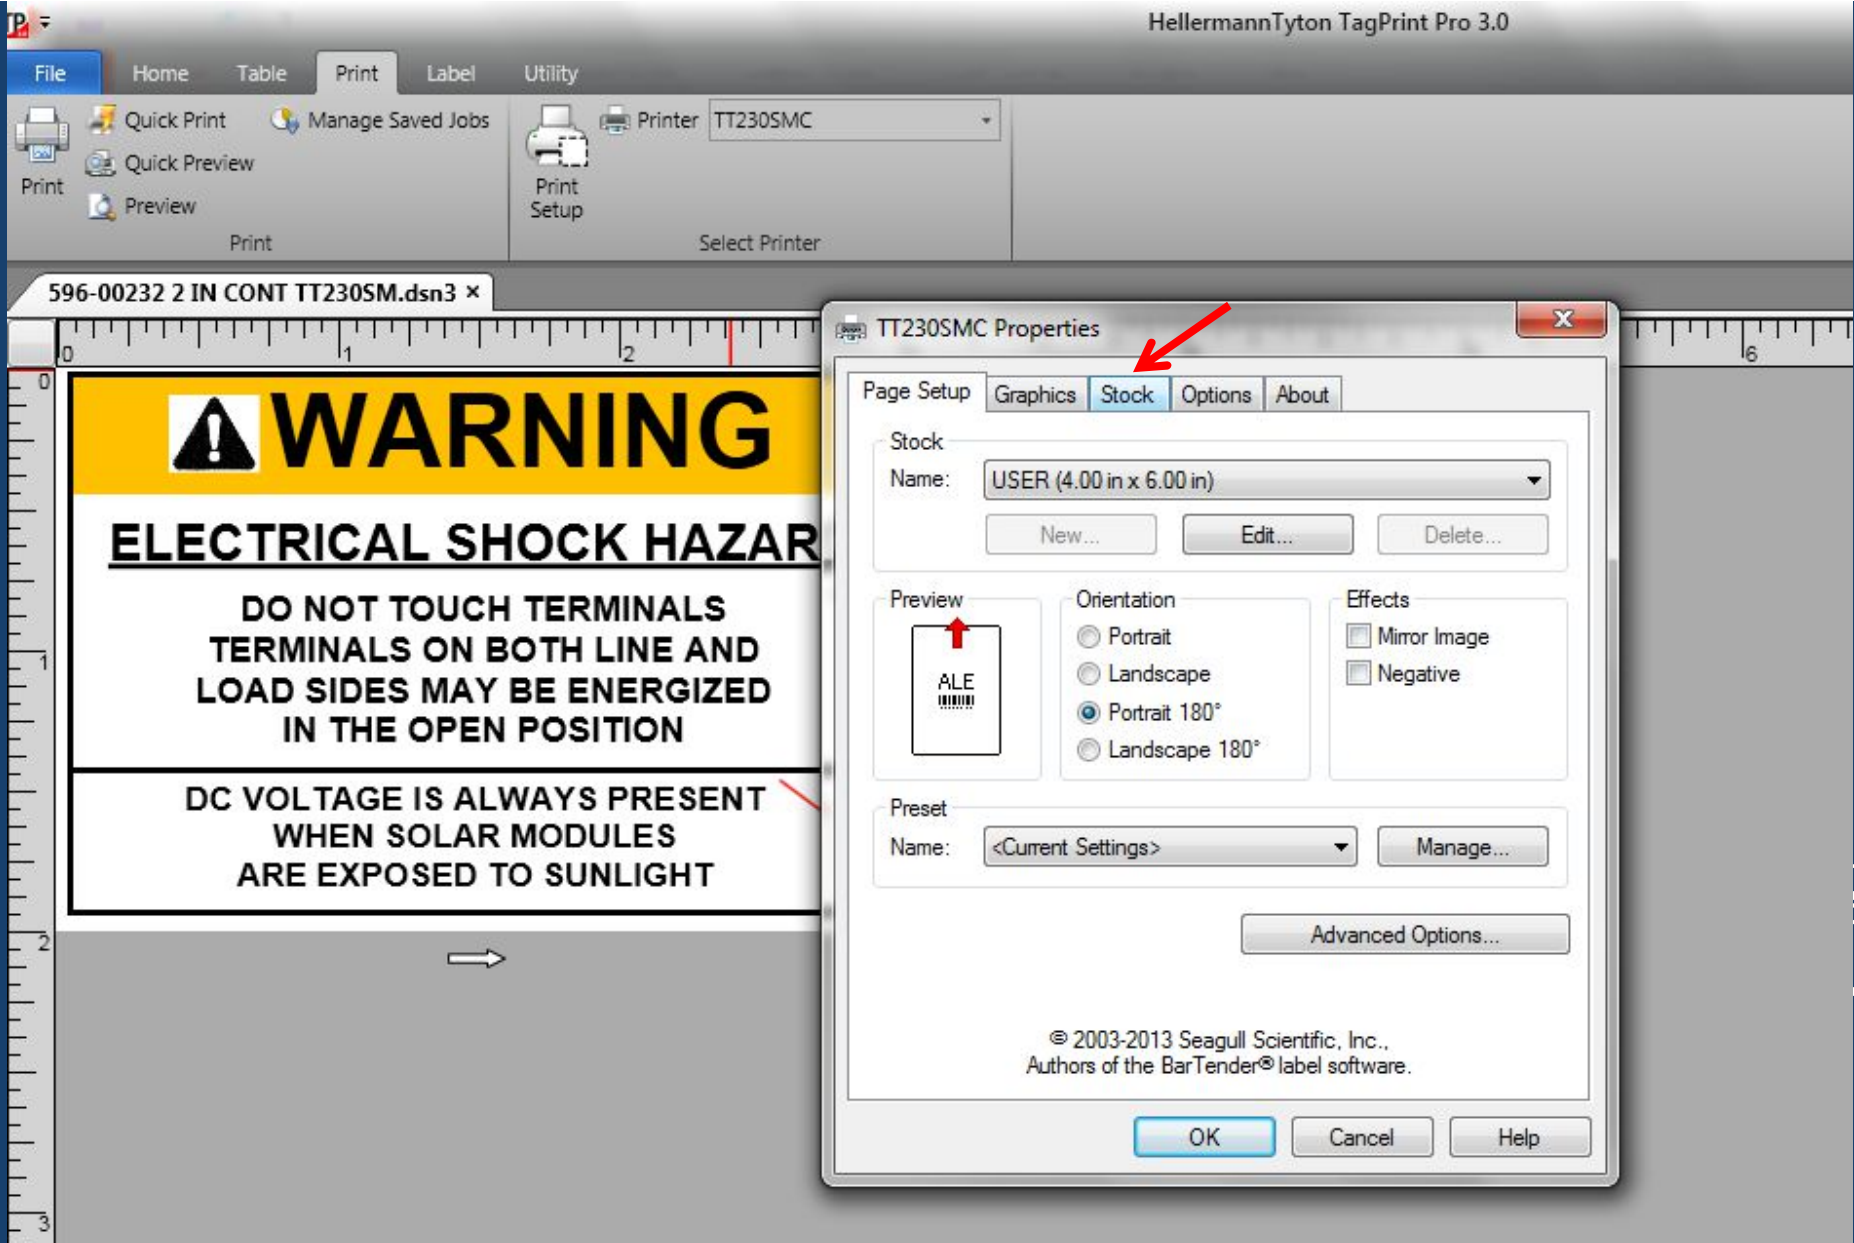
HellermannTyton TagPrint Pro 3.0

File Home Table Print Label Utility

Print Quick Print Manage Saved Jobs Quick Preview Preview

Print

Print Setup Printer TT230SMC

Select Printer

596-00232 2 IN CONT TT230SM.dsn3 ×

0 1 2 6

0 1 2 3

WARNING

ELECTRICAL SHOCK HAZAR

DO NOT TOUCH TERMINALS TERMINALS ON BOTH LINE AND LOAD SIDES MAY BE ENERGIZED IN THE OPEN POSITION

DC VOLTAGE IS ALWAYS PRESENT WHEN SOLAR MODULES ARE EXPOSED TO SUNLIGHT

TT230SMC Properties

Page Setup Graphics Stock Options About

Stock

Name: USER (4.00 in x 6.00 in)

New... Edit... Delete...

Preview

ALE

Orientation

Portrait

Landscape

Portrait 180°

Landscape 180°

Effects

Mirror Image

Negative

Preset

Name: <Current Settings>

Manage...

Advanced Options...

© 2003-2013 Seagull Scientific, Inc., Authors of the BarTender® label software.

OK Cancel Help